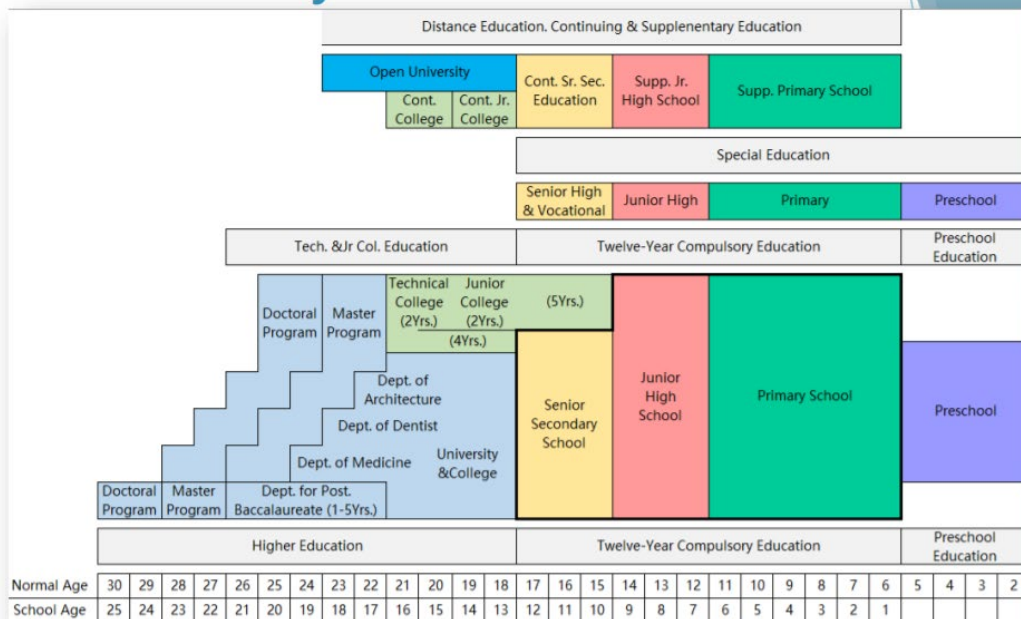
Distance Education. Continuing & Supplenentary Education

Open University

Cont. College

Cont. Jr. College

Cont. Sr. Sec. Education

Supp. Jr. High School

Supp. Primary School

Special Education

Senior High & Vocational

Junior High

Primary

Preschool

Tech. &Jr Col. Education

Twelve-Year Compulsory Education

Preschool Education

Doctoral Program

Master Program

Technical College (2Yrs.)

Junior College (2Yrs.)

(5Yrs.)

(4Yrs.)

Dept. of Architecture

Dept. of Dentist

Dept. of Medicine

University &College

Doctoral Program

Master Program

Dept. for Post. Baccalaureate (1-5Yrs.)

Senior Secondary School

Junior High School

Primary School

Preschool

Higher Education

Twelve-Year Compulsory Education

Preschool Education

| Normal Age | 30 | 29 | 28 | 27 | 26 | 25 | 24 | 23 | 22 | 21 | 20 | 19 | 18 | 17 | 16 | 15 | 14 | 13 | 12 | 11 | 10 | 9 | 8 | 7 | 6 | 5 | 4 | 3 | 2 |
|---|---|---|---|---|---|---|---|---|---|---|---|---|---|---|---|---|---|---|---|---|---|---|---|---|---|---|---|---|---|
| School Age | 25 | 24 | 23 | 22 | 21 | 20 | 19 | 18 | 17 | 16 | 15 | 14 | 13 | 12 | 11 | 10 | 9 | 8 | 7 | 6 | 5 | 4 | 3 | 2 | 1 | | | | |